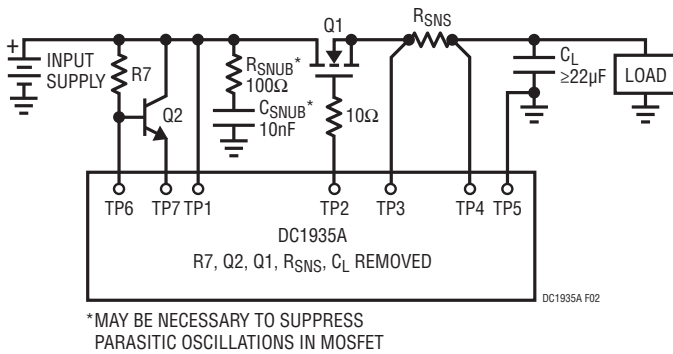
+
INPUT SUPPLY
R7
Q2
$R_{SNUB}$*
100Ω
$C_{SNUB}$*
10nF
Q1
10Ω
$R_{SNS}$
$C_L$
≥22µF
LOAD
TP6 TP7 TP1 TP2 TP3 TP4 TP5
DC1935A
R7, Q2, Q1, $R_{SNS}$, $C_L$ REMOVED
DC1935A F02

*MAY BE NECESSARY TO SUPPRESS PARASITIC OSCILLATIONS IN MOSFET